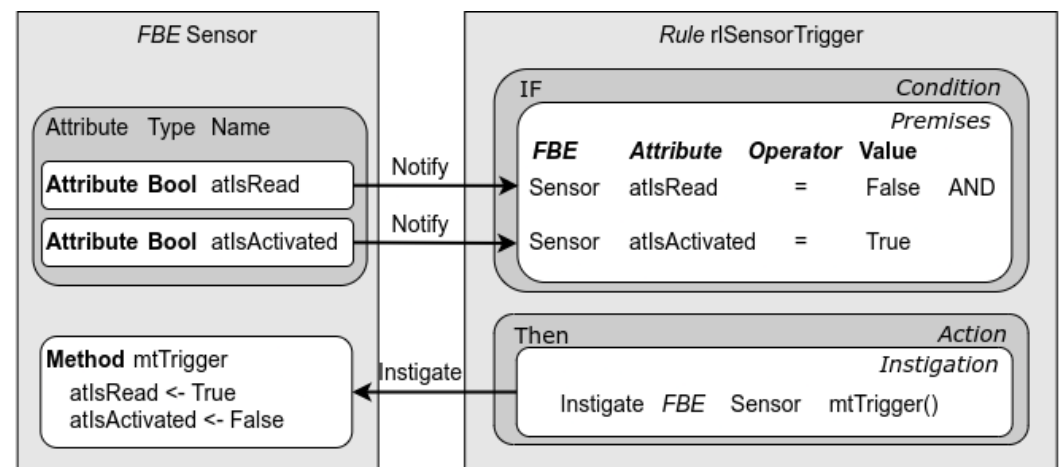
FBE Sensor

Attribute Type Name

Attribute Bool atIsRead

Attribute Bool atIsActivated

Method mtTrigger
atIsRead <- True
atIsActivated <- False

Notify

Notify

Instigate

Rule rlSensorTrigger

IF Condition

Premises

| FBE | Attribute | Operator | Value | |
|---|---|---|---|---|
| Sensor | atIsRead | = | False | AND |
| Sensor | atIsActivated | = | True | |

Then Action

Instigation

Instigate FBE Sensor mtTrigger()